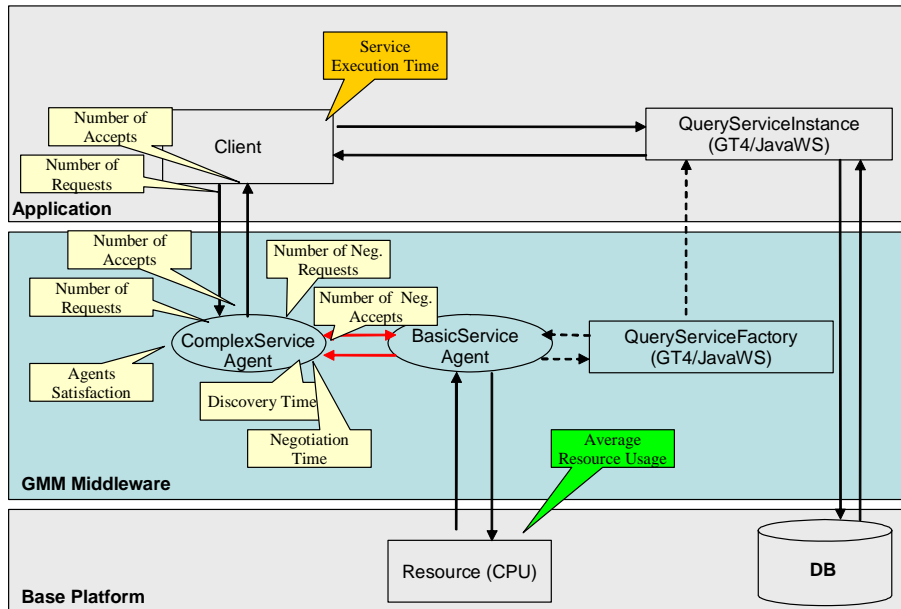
Service Execution Time

Number of Accepts

Number of Requests

Client

QueryServiceInstance (GT4/JavaWS)

Application

Number of Accepts

Number of Neg. Requests

Number of Requests

Number of Neg. Accepts

ComplexService Agent

BasicService Agent

QueryServiceFactory (GT4/JavaWS)

Agents Satisfaction

Discovery Time

Negotiation Time

Average Resource Usage

GMM Middleware

Resource (CPU)

DB

Base Platform